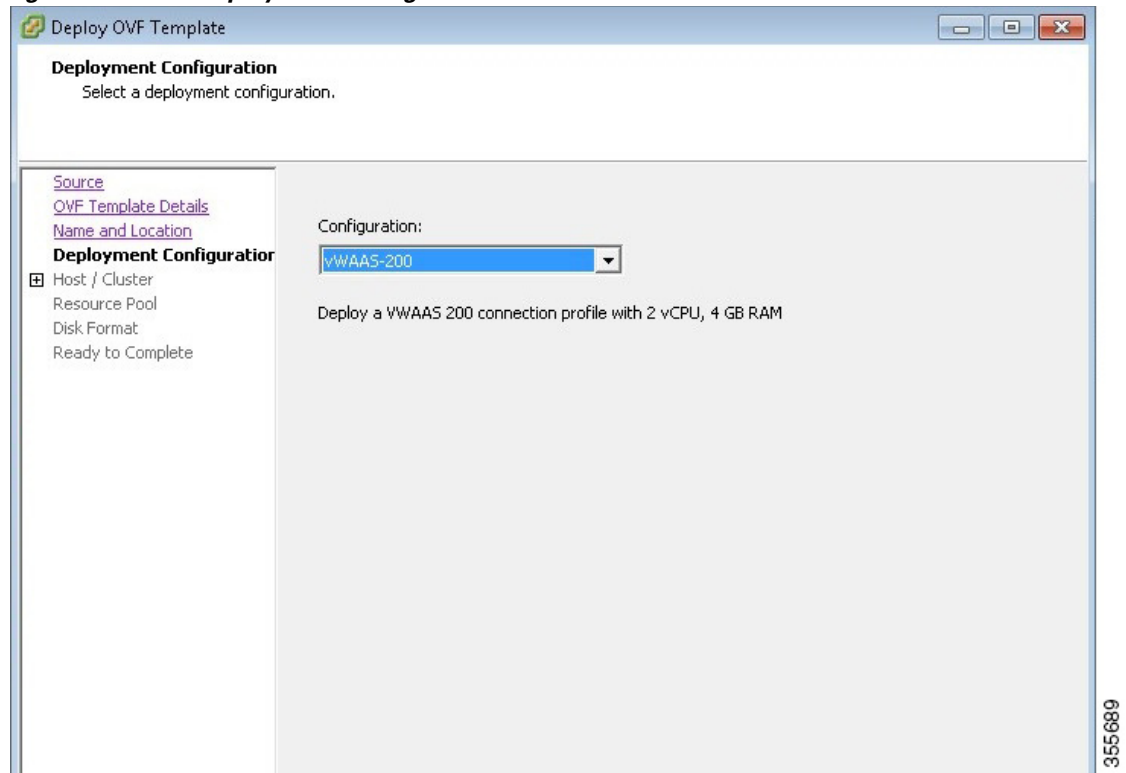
Deploy OVF Template

Deployment Configuration
Select a deployment configuration.

Source
OVF Template Details
Name and Location
Deployment Configuration
Host / Cluster
Resource Pool
Disk Format
Ready to Complete

Configuration:
vWAAS-200

Deploy a VWAAS 200 connection profile with 2 vCPU, 4 GB RAM

355689